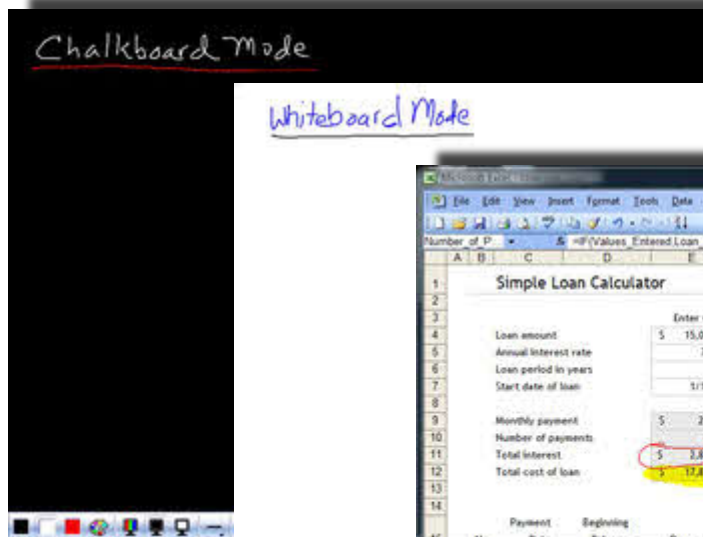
Chalkboard Mode

Whiteboard Mode

Microsoft Excel - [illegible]

File Edit View Insert Format Tools Data

Number_of_P  fx =IF(Values_Entered,Loan_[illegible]

A B C D E

1 Simple Loan Calculator
2
3 Enter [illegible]
4 Loan amount $ 15,0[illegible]
5 Annual interest rate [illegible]
6 Loan period in years
7 Start date of loan 1/1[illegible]
8
9 Monthly payment $ 2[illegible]
10 Number of payments
11 Total interest $ 2,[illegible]
12 Total cost of loan $ 17,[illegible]
13
14
Payment Beginning